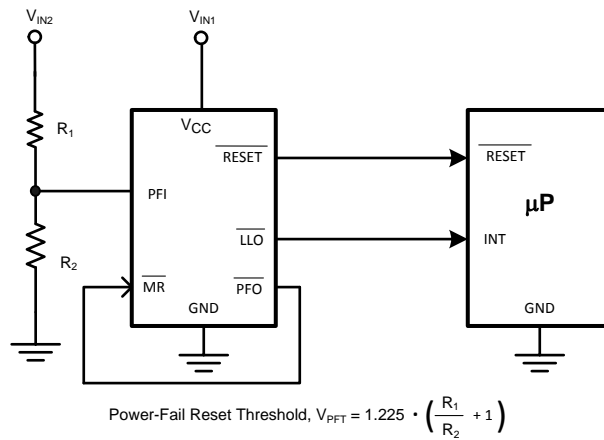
$V_{IN2}$

$V_{IN1}$

$R_1$

$R_2$

$V_{CC}$

$\overline{RESET}$

PFI

$\overline{LLO}$

$\overline{MR}$

$\overline{PFO}$

GND

$\overline{RESET}$

$\mu P$

INT

GND

Power-Fail Reset Threshold, $V_{PFT} = 1.225 \cdot \left(\frac{R_1}{R_2} + 1\right)$